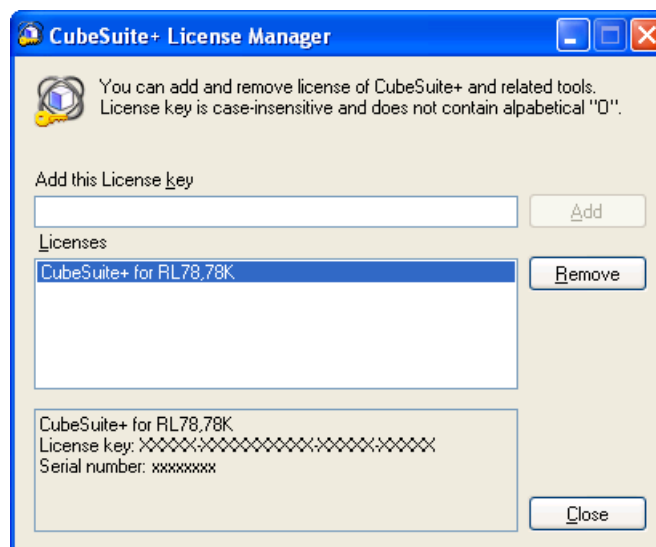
CubeSuite+ License Manager

You can add and remove license of CubeSuite+ and related tools. License key is case-insensitive and does not contain alpabetical "O".

Add this License key

Add

Licenses

CubeSuite+ for RL78,78K

Remove

CubeSuite+ for RL78,78K
License key: XXXXX-XXXXXXXXXX-XXXXX-XXXXX
Serial number: xxxxxxxx

Close